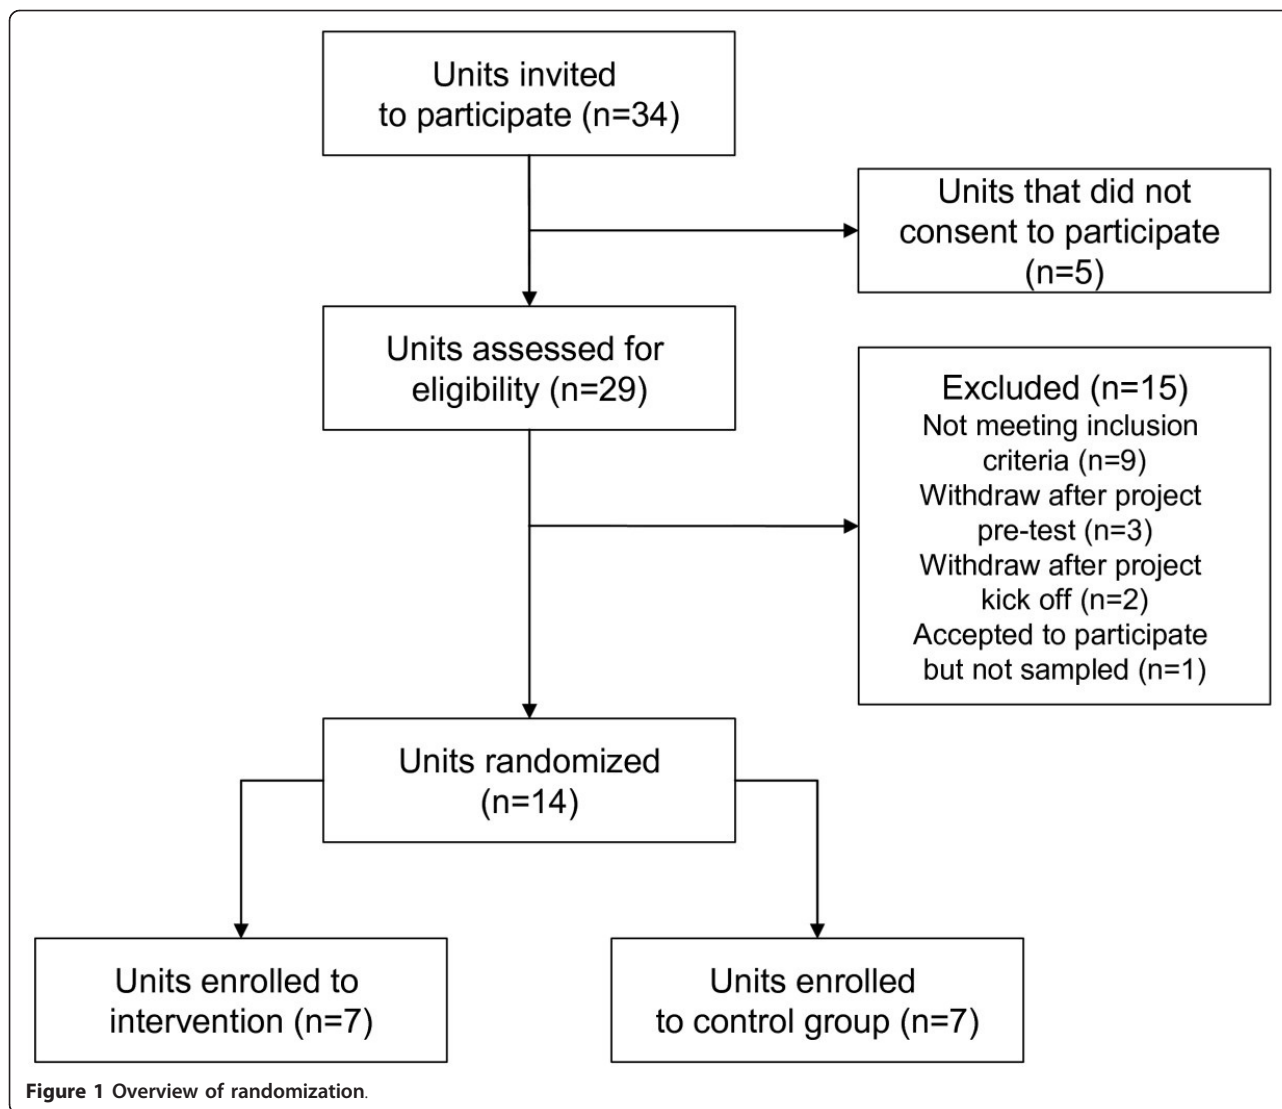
Units invited to participate (n=34)

Units that did not consent to participate (n=5)

Units assessed for eligibility (n=29)

Excluded (n=15)
Not meeting inclusion criteria (n=9)
Withdraw after project pre-test (n=3)
Withdraw after project kick off (n=2)
Accepted to participate but not sampled (n=1)

Units randomized (n=14)

Units enrolled to intervention (n=7)

Units enrolled to control group (n=7)

Figure 1 Overview of randomization.